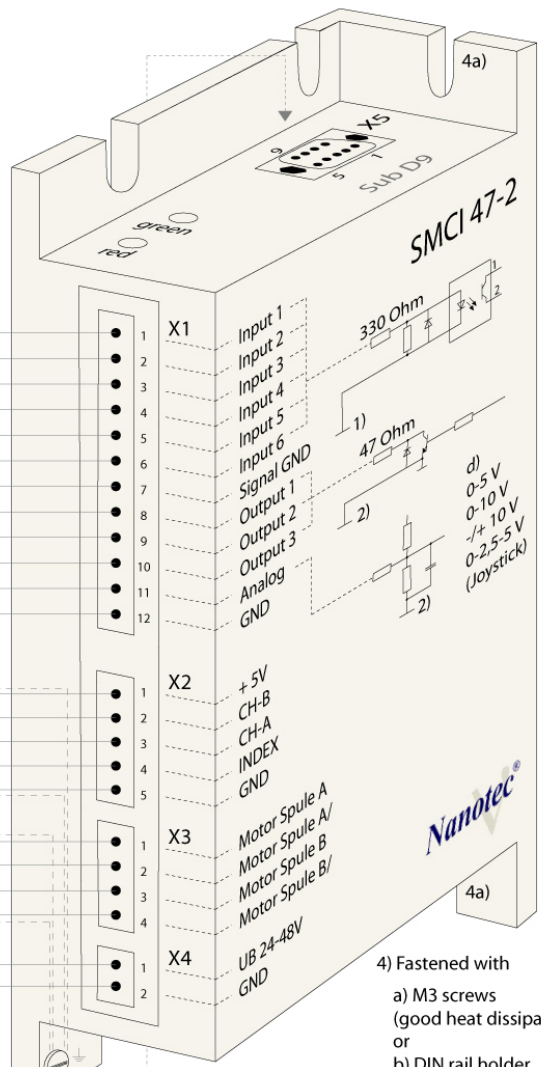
4a)

X5
9
1
5
Sub D9

green
red

SMCI 47-2

X1
1
2
3
4
5
6
7
8
9
10
11
12

Input 1
Input 2
Input 3
Input 4
Input 5
Input 6
Signal GND
Output 1
Output 2
Output 3
Analog
GND

330 Ohm
1
2
1)
47 Ohm
2)
2)

d)
0-5 V
0-10 V
-/+ 10 V
0-2,5-5 V
(Joystick)

X2
1
2
3
4
5

+ 5V
CH-B
CH-A
INDEX
GND

X3
1
2
3
4

Motor Spule A
Motor Spule A/
Motor Spule B
Motor Spule B/

Nanotec®

4a)

X4
1
2

UB 24-48V
GND

4) Fastened with

a) M3 screws
(good heat dissipa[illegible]
or
b) DIN rail holder